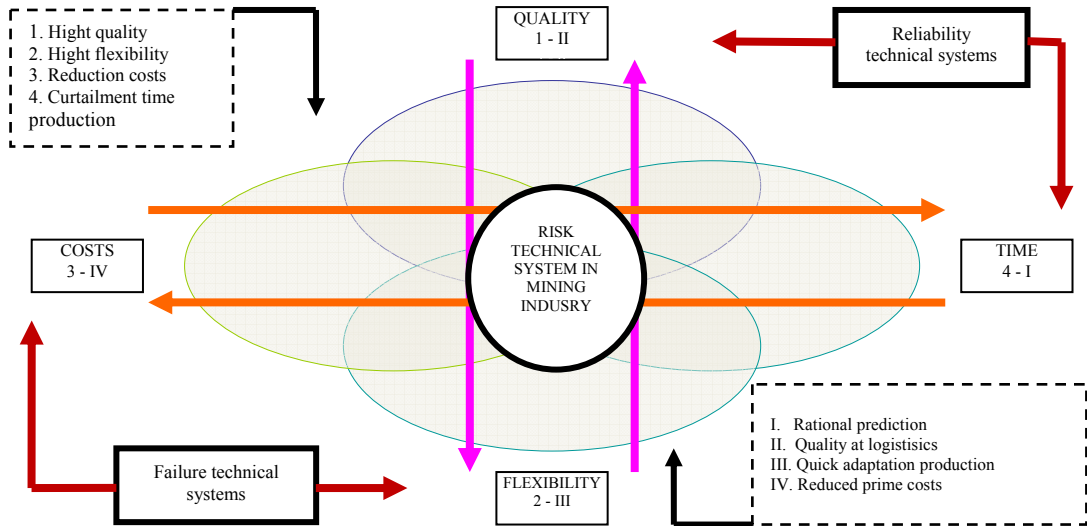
1. Hight quality
2. Hight flexibility
3. Reduction costs
4. Curtailment time production

QUALITY
1 - II

Reliability technical systems

COSTS
3 - IV

RISK TECHNICAL SYSTEM IN MINING INDUSRY

TIME
4 - I

I. Rational prediction
II. Quality at logistisics
III. Quick adaptation production
IV. Reduced prime costs

Failure technical systems

FLEXIBILITY
2 - III